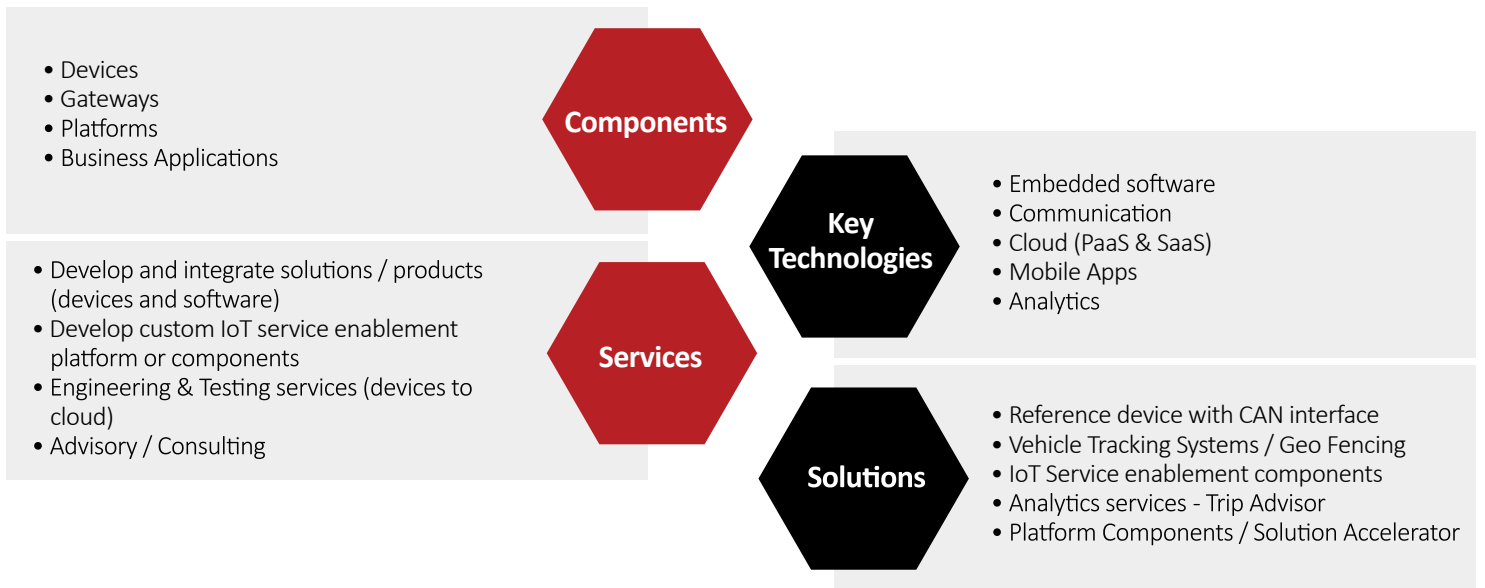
- Devices
- Gateways
- Platforms
- Business Applications

Components

Key Technologies

- Embedded software
- Communication
- Cloud (PaaS & SaaS)
- Mobile Apps
- Analytics

- Develop and integrate solutions / products (devices and software)
- Develop custom IoT service enablement platform or components
- Engineering & Testing services (devices to cloud)
- Advisory / Consulting

Services

Solutions

- Reference device with CAN interface
- Vehicle Tracking Systems / Geo Fencing
- IoT Service enablement components
- Analytics services - Trip Advisor
- Platform Components / Solution Accelerator